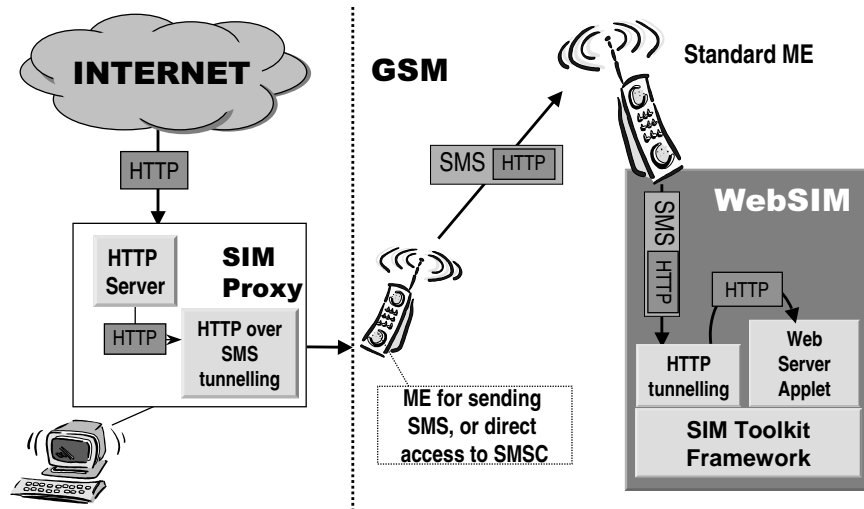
INTERNET

HTTP

HTTP Server

SIM Proxy

HTTP

HTTP over SMS tunnelling

GSM

SMS HTTP

ME for sending SMS, or direct access to SMSC

Standard ME

WebSIM

SMS

HTTP

HTTP

HTTP tunnelling

Web Server Applet

SIM Toolkit Framework